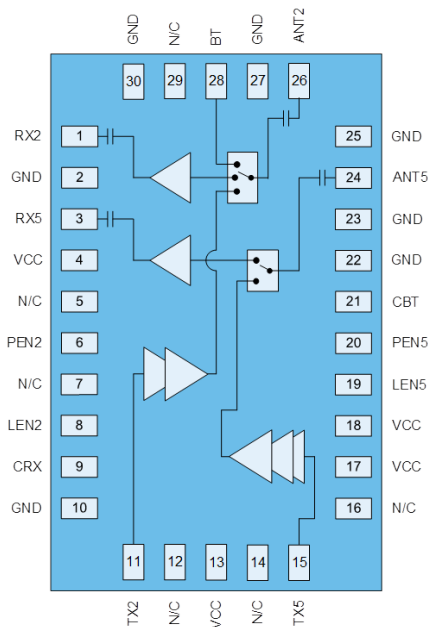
GND N/C BT GND ANT2

30 29 28 27 26

RX2 1
GND 2
RX5 3
VCC 4
N/C 5
PEN2 6
N/C 7
LEN2 8
CRX 9
GND 10

25 GND
24 ANT5
23 GND
22 GND
21 CBT
20 PEN5
19 LEN5
18 VCC
17 VCC
16 N/C

11 12 13 14 15

TX2 N/C VCC N/C TX5